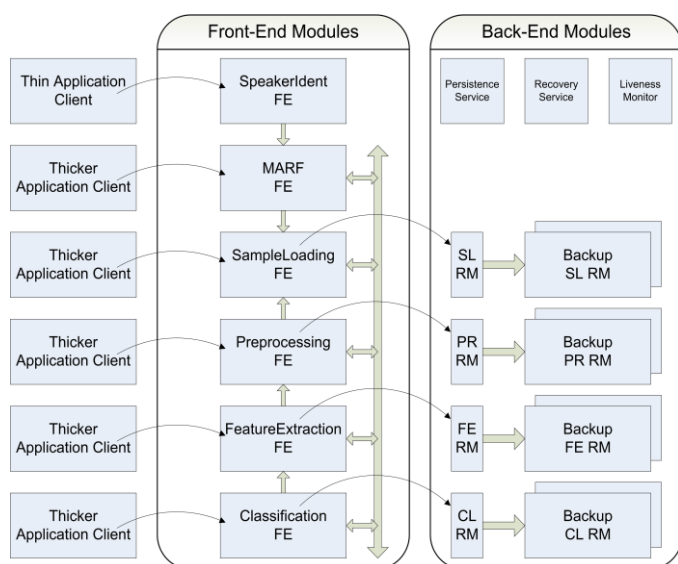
Front-End Modules

Back-End Modules

Thin Application Client

SpeakerIdent FE

Persistence Service

Recovery Service

Liveness Monitor

Thicker Application Client

MARF FE

Thicker Application Client

SampleLoading FE

SL RM

Backup SL RM

Thicker Application Client

Preprocessing FE

PR RM

Backup PR RM

Thicker Application Client

FeatureExtraction FE

FE RM

Backup FE RM

Thicker Application Client

Classification FE

CL RM

Backup CL RM